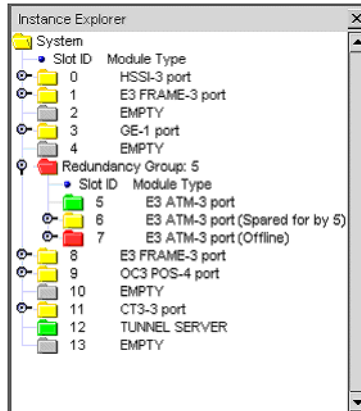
Instance Explorer
×
System
Slot ID Module Type
0 HSSI-3 port
1 E3 FRAME-3 port
2 EMPTY
3 GE-1 port
4 EMPTY
Redundancy Group: 5
Slot ID Module Type
5 E3 ATM-3 port
6 E3 ATM-3 port (Spared for by 5)
7 E3 ATM-3 port (Offline)
8 E3 FRAME-3 port
9 OC3 POS-4 port
10 EMPTY
11 CT3-3 port
12 TUNNEL SERVER
13 EMPTY